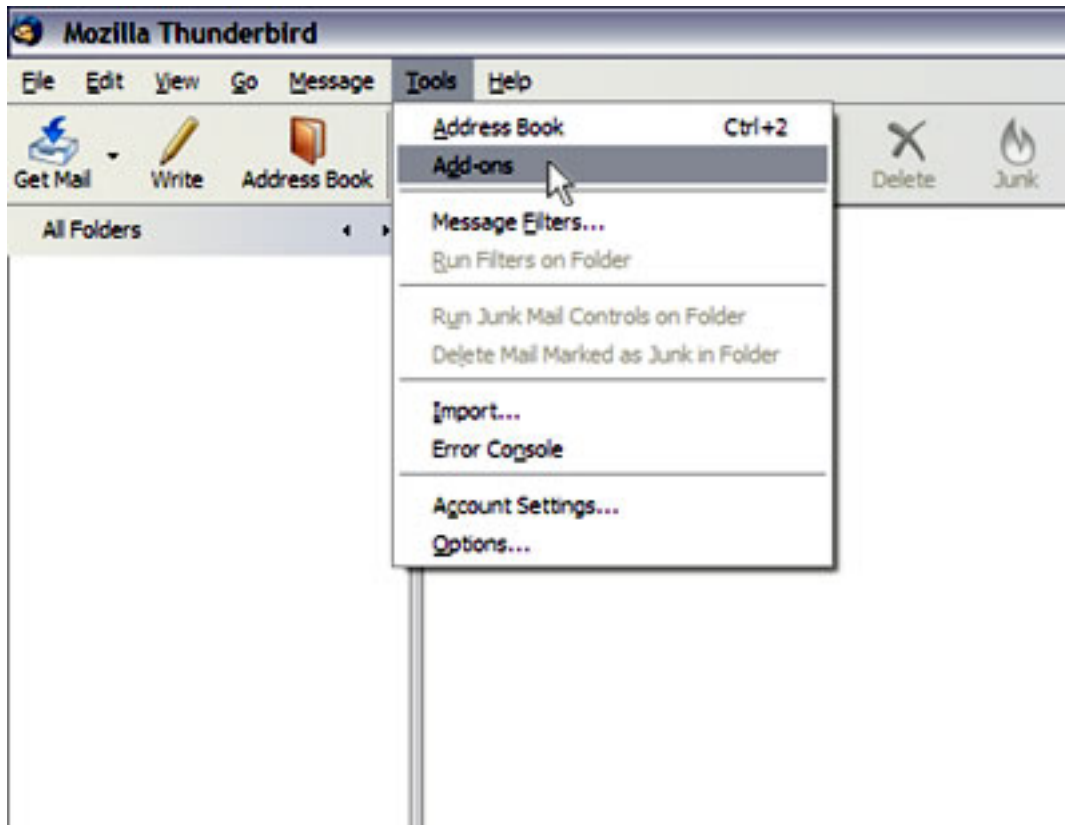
Mozilla Thunderbird

File Edit View Go Message Tools Help

Get Mail Write Address Book

Delete Junk

All Folders

Address Book Ctrl+2
Add-ons

Message Filters...
Run Filters on Folder

Run Junk Mail Controls on Folder
Delete Mail Marked as Junk in Folder

Import...
Error Console

Account Settings...
Options...